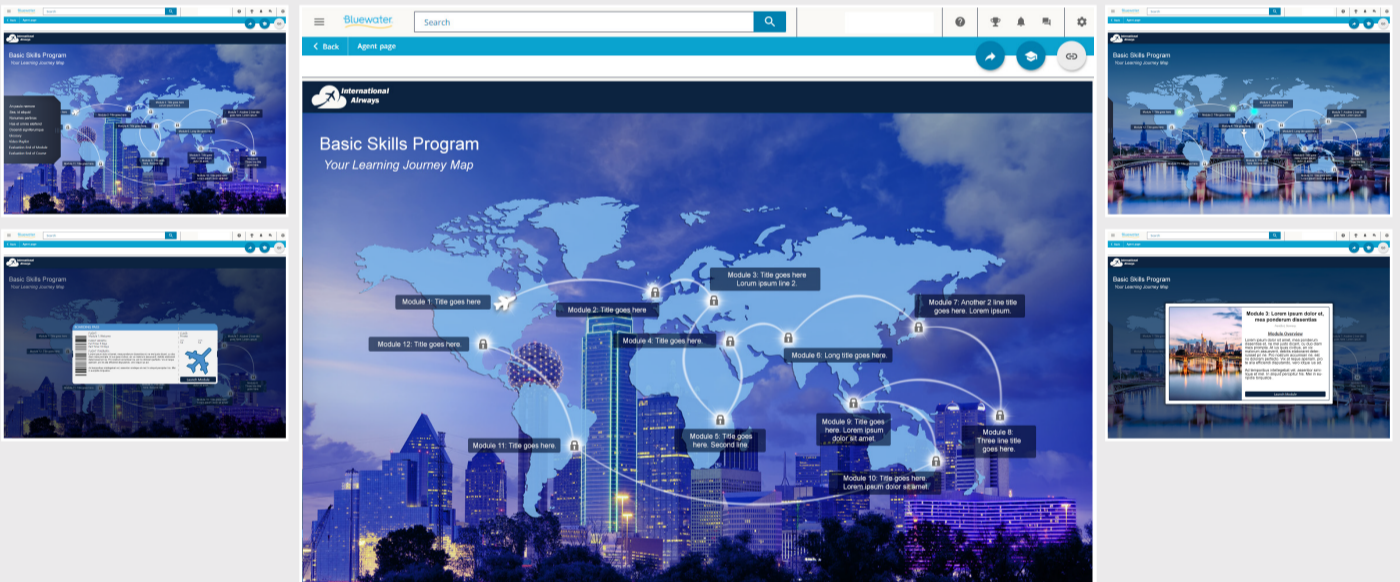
Bluewater

Search

Back Agent page

International Airways

Basic Skills Program

Your Learning Journey Map

Module 1: Title goes here

Module 2: Title goes here

Module 3: Title goes here Lorum ipsum line 2.

Module 4: Title goes here.

Module 5: Title goes here. Second line

Module 6: Long title goes here.

Module 7: Another 2 line title goes here. Lorem ipsum.

Module 8: Three line title goes here.

Module 9: Title goes here. Lorem ipsum dolor sit amet.

Module 10: Title goes here Lorem ipsum dolor sit amet.

Module 11: Title goes here.

Module 12: Title goes here.

Basic Skills Program

Your Learning Journey Map

Basic Skills Program

Your Learning Journey Map

Module 3: Lorem ipsum dolor et, mea ponderum dissentiss

Module Overview

Launch Module

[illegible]